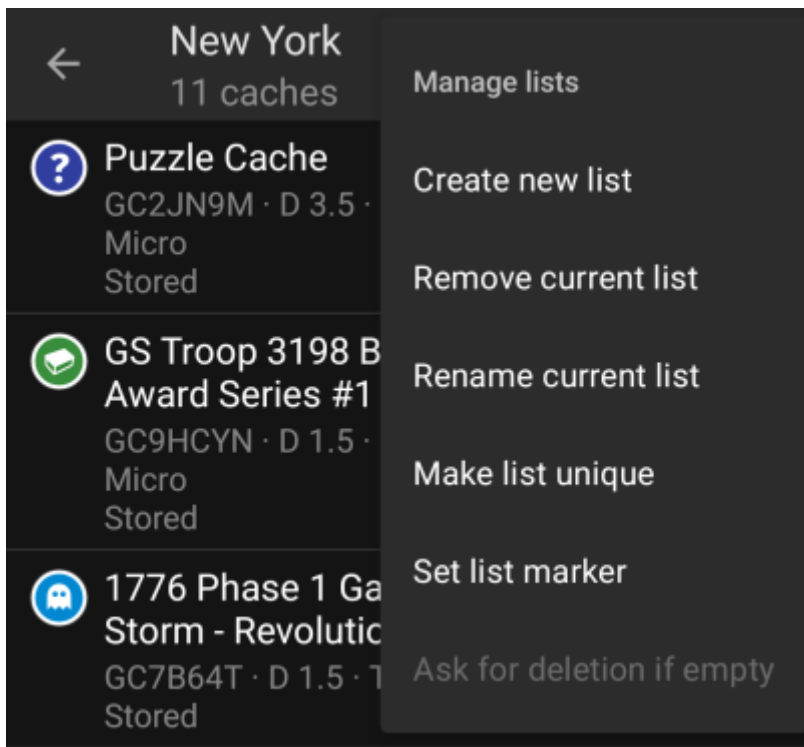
New York
11 caches

Puzzle Cache
GC2JN9M · D 3.5 ·
Micro
Stored

GS Troop 3198 B
Award Series #1
GC9HCYN · D 1.5 ·
Micro
Stored

1776 Phase 1 Ga
Storm - Revolutic
GC7B64T · D 1.5 · T
Stored

Manage lists

Create new list

Remove current list

Rename current list

Make list unique

Set list marker

Ask for deletion if empty